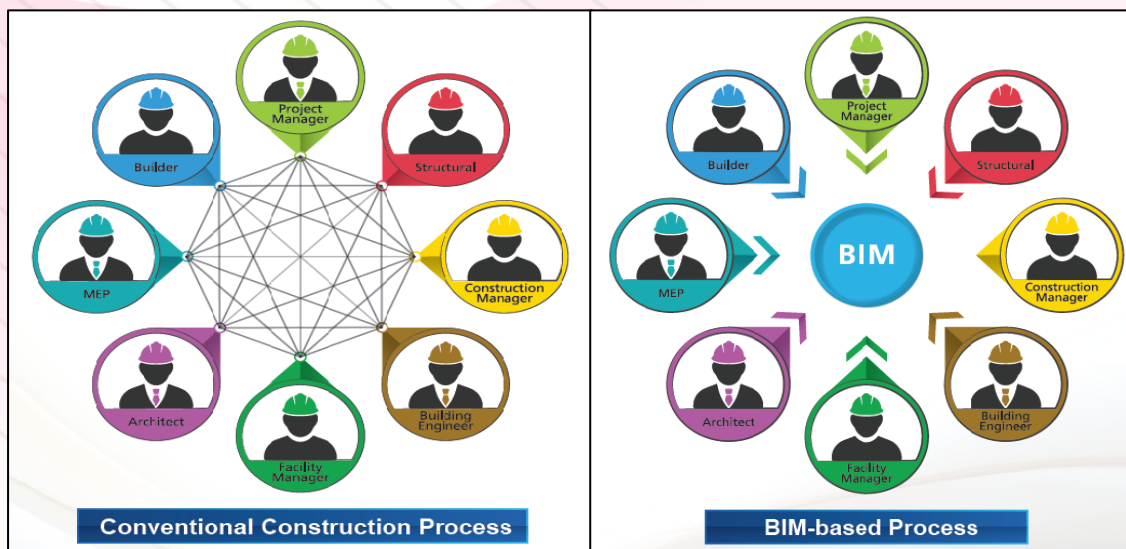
Project Manager

Builder

Structural

MEP

Construction Manager

Architect

Building Engineer

Facility Manager

Conventional Construction Process

Project Manager

Builder

Structural

MEP

BIM

Construction Manager

Architect

Building Engineer

Facility Manager

BIM-based Process